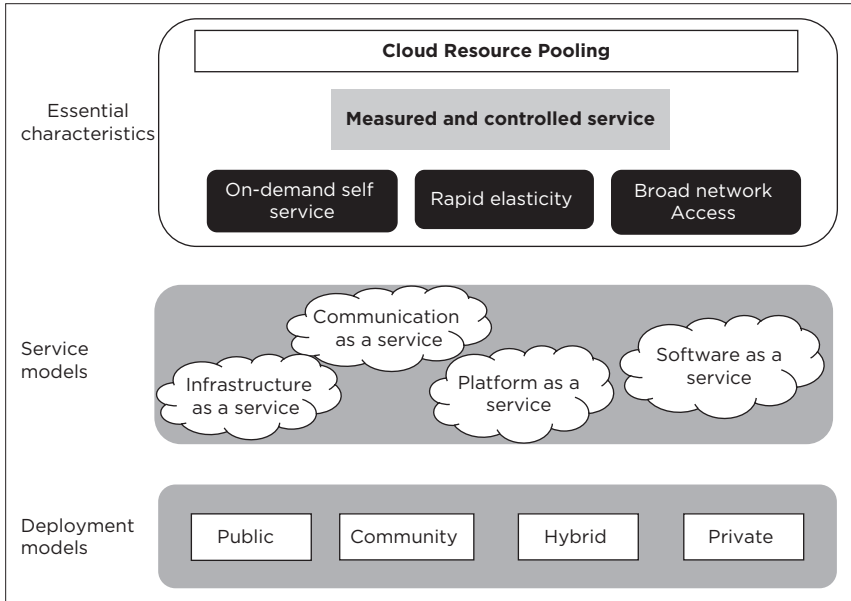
Essential characteristics

Cloud Resource Pooling

Measured and controlled service

On-demand self service

Rapid elasticity

Broad network Access

Service models

Communication as a service

Infrastructure as a service

Platform as a service

Software as a service

Deployment models

Public

Community

Hybrid

Private